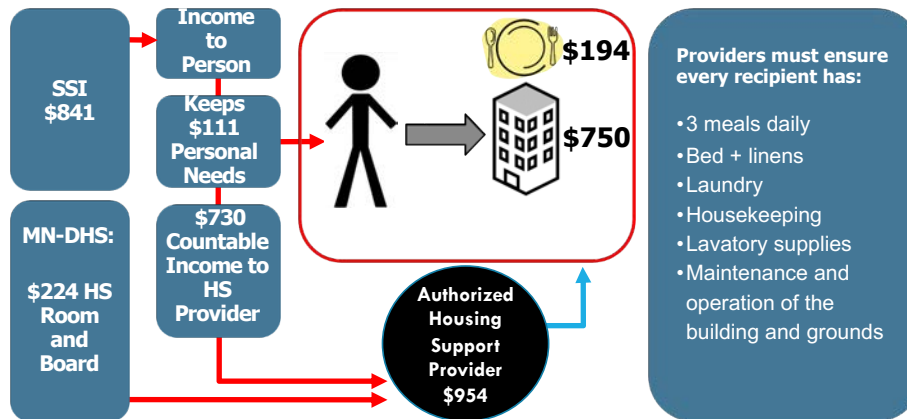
SSI
$841

Income to Person

Keeps $111 Personal Needs

$730 Countable Income to HS Provider

MN-DHS:

$224 HS Room and Board

$194

$750

Authorized Housing Support Provider $954

Providers must ensure every recipient has:

•3 meals daily
•Bed + linens
•Laundry
•Housekeeping
•Lavatory supplies
•Maintenance and operation of the building and grounds